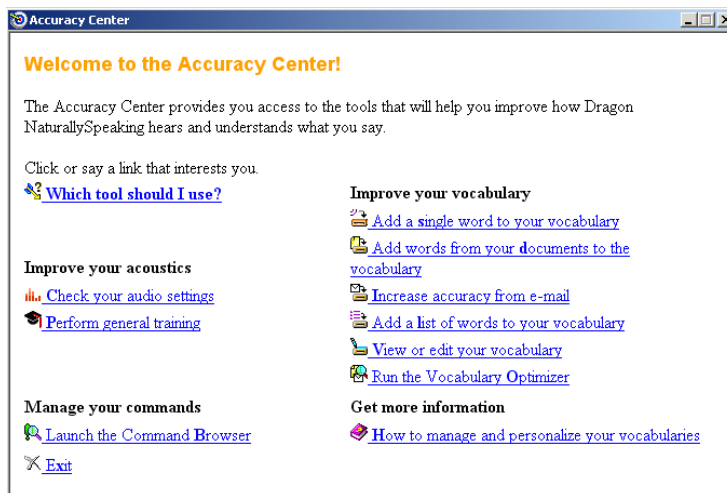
Accuracy Center

Welcome to the Accuracy Center!

The Accuracy Center provides you access to the tools that will help you improve how Dragon NaturallySpeaking hears and understands what you say.

Click or say a link that interests you.

Which tool should I use?

Improve your acoustics

Check your audio settings

Perform general training

Manage your commands

Launch the Command Browser

Exit

Improve your vocabulary

Add a single word to your vocabulary

Add words from your documents to the vocabulary

Increase accuracy from e-mail

Add a list of words to your vocabulary

View or edit your vocabulary

Run the Vocabulary Optimizer

Get more information

How to manage and personalize your vocabularies